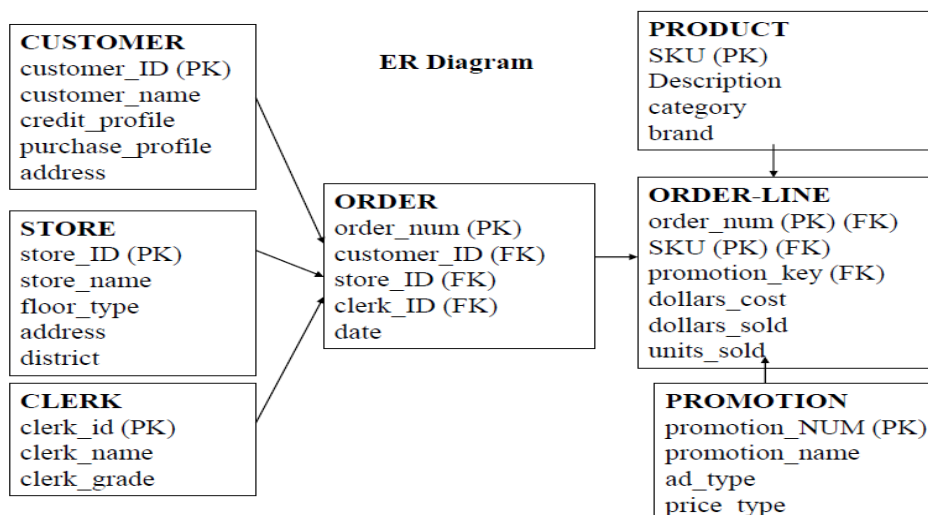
CUSTOMER
customer_ID (PK)
customer_name
credit_profile
purchase_profile
address

ER Diagram

PRODUCT
SKU (PK)
Description
category
brand

STORE
store_ID (PK)
store_name
floor_type
address
district

ORDER
order_num (PK)
customer_ID (FK)
store_ID (FK)
clerk_ID (FK)
date

ORDER-LINE
order_num (PK) (FK)
SKU (PK) (FK)
promotion_key (FK)
dollars_cost
dollars_sold
units_sold

CLERK
clerk_id (PK)
clerk_name
clerk_grade

PROMOTION
promotion_NUM (PK)
promotion_name
ad_type
price_type